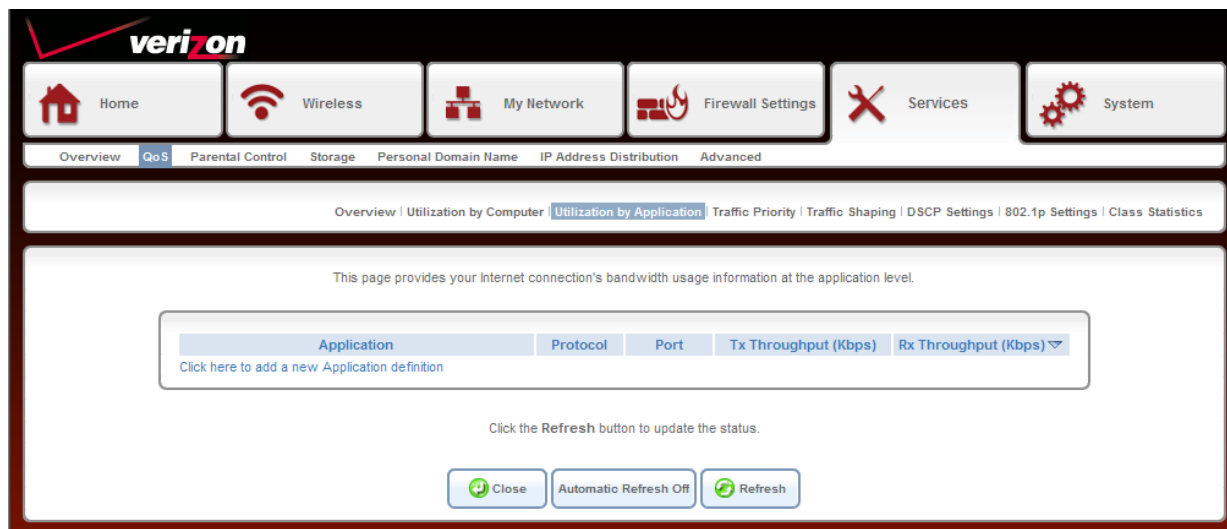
verizon

Home | Wireless | My Network | Firewall Settings | Services | System

Overview | QoS | Parental Control | Storage | Personal Domain Name | IP Address Distribution | Advanced

Overview | Utilization by Computer | Utilization by Application | Traffic Priority | Traffic Shaping | DSCP Settings | 802.1p Settings | Class Statistics

This page provides your Internet connection's bandwidth usage information at the application level.

| Application | Protocol | Port | Tx Throughput (Kbps) | Rx Throughput (Kbps) |
|---|---|---|---|---|
| Click here to add a new Application definition | | | | |

Click the Refresh button to update the status.

Close | Automatic Refresh Off | Refresh